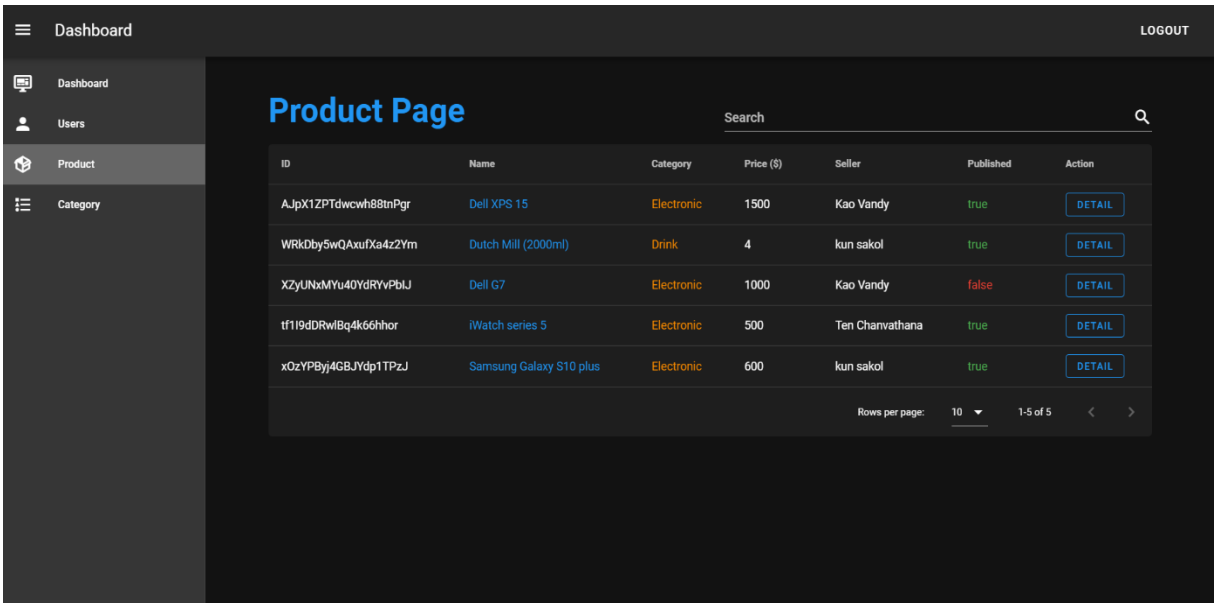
Dashboard

LOGOUT

Dashboard
Users
Product
Category

Product Page

Search

| ID | Name | Category | Price ($) | Seller | Published | Action |
|---|---|---|---|---|---|---|
| AJpX1ZPTdwcwh88tnPgr | Dell XPS 15 | Electronic | 1500 | Kao Vandy | true | DETAIL |
| WRkDby5wQAxufXa4z2Ym | Dutch Mill (2000ml) | Drink | 4 | kun sakol | true | DETAIL |
| XZyUNxMYu40YdRYvPbIJ | Dell G7 | Electronic | 1000 | Kao Vandy | false | DETAIL |
| tf1I9dDRwIBq4k66hhor | iWatch series 5 | Electronic | 500 | Ten Chanvathana | true | DETAIL |
| xOzYPByj4GBJYdp1TPzJ | Samsung Galaxy S10 plus | Electronic | 600 | kun sakol | true | DETAIL |

Rows per page: 10 1-5 of 5